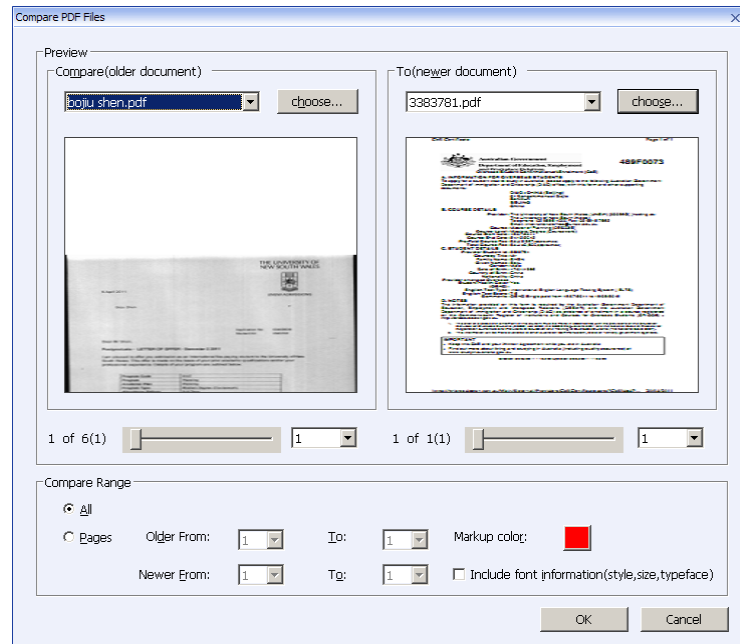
Compare PDF Files

Preview

Compare(older document)

bojiu shen.pdf

choose...

THE UNIVERSITY OF NEW SOUTH WALES

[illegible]

To(newer document)

3383781.pdf

choose...

Australian Government

Department of Education, Employment

489F0073

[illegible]

1 of 6(1)

1

1 of 1(1)

1

Compare Range

All

Pages

Older From:

1

To:

1

Markup color:

Newer From:

1

To:

1

Include font information(style,size,typeface)

OK

Cancel